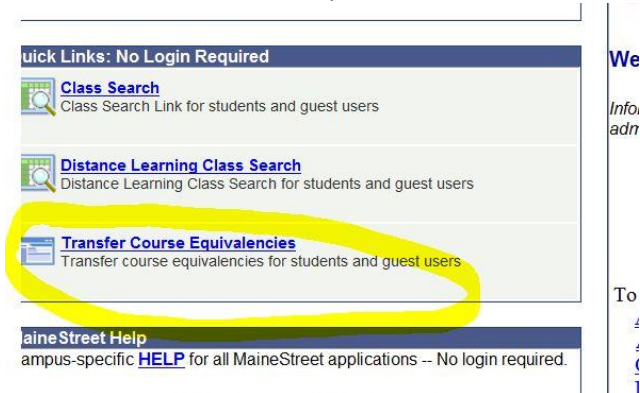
uick Links: No Login Required

Class Search
Class Search Link for students and guest users

Distance Learning Class Search
Distance Learning Class Search for students and guest users

Transfer Course Equivalencies
Transfer course equivalencies for students and guest users

aineStreet Help
ampus-specific HELP for all MaineStreet applications -- No login required.

We

Infor
adm

To
A
A
C
I